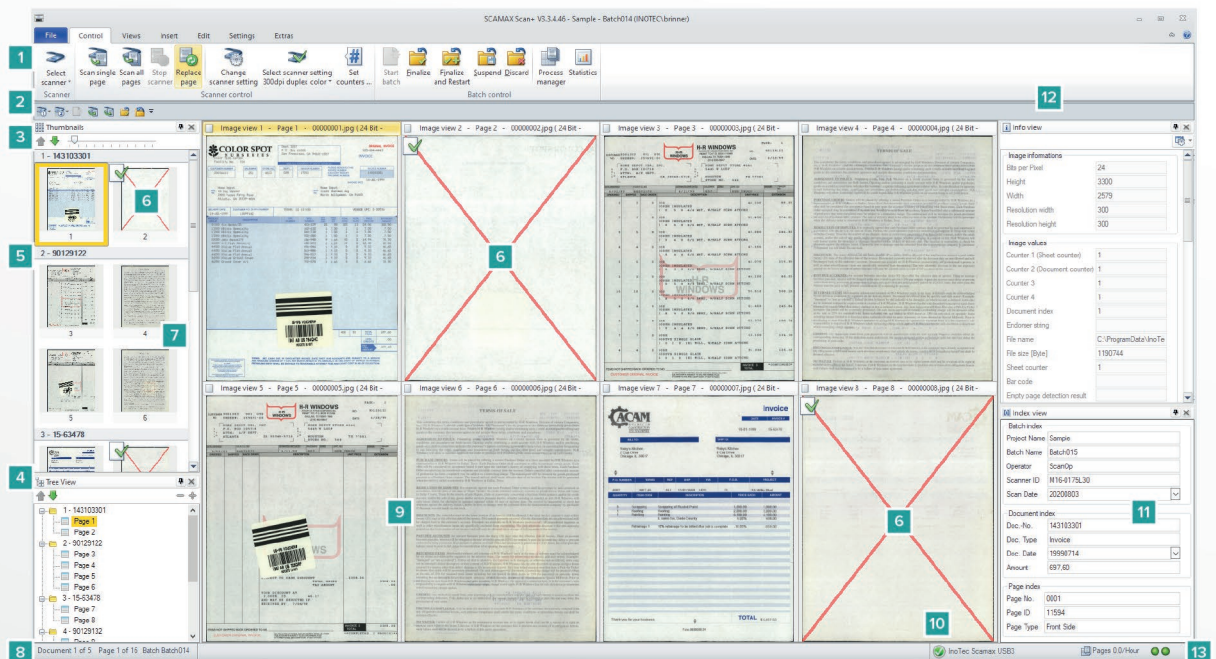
SCAMAX Scan+ V5.3.4.46 - Sample - Batch014 (INOTEC\brinner)

File | Control | Views | Insert | Edit | Settings | Extras

1

Select scanner | Scan single page | Scan all pages | Stop scanner | Replace page | Change scanner setting | Select scanner setting 300dpi duplex color | Set counters ... | Start batch | Finalize | Finalize and Restart | Suspend | Discard | Process manager | Statistics

Scanner | Scanner control | Batch control

2

12

3

Thumbnails

1 - 143103301

6

1 2

5

2 - 90129122

3 4

7

5 6

3 - 15-63478

4

Tree View

1 - 143103301
Page 1
Page 2
2 - 90129122
Page 3
Page 4
Page 5
Page 6
3 - 15-63478
Page 7
Page 8
4 - 90129132

Image view 1 - Page 1 - 00000001.jpg ( 24 Bit -

Image view 2 - Page 2 - 00000002.jpg ( 24 Bit -

6

Image view 3 - Page 3 - 00000003.jpg ( 24 Bit -

Image view 4 - Page 4 - 00000004.jpg ( 24 Bit -

Image view 5 - Page 5 - 00000005.jpg ( 24 Bit -

Image view 6 - Page 6 - 00000006.jpg ( 24 Bit -

9

Image view 7 - Page 7 - 00000007.jpg ( 24 Bit -

Image view 8 - Page 8 - 00000008.jpg ( 24 Bit -

6

10

COLOR SPOT

N-R WINDOWS

ACAM

invoice

TOTAL

Info view

Image informations
| Bits per Pixel | 24 |
|---|---|
| Height | 3300 |
| Width | 2579 |
| Resolution width | 300 |
| Resolution height | 300 |

Image values
| Counter 1 (Sheet counter) | 1 |
|---|---|
| Counter 2 (Document counter) | 1 |
| Counter 3 | 1 |
| Counter 4 | 1 |
| Document index | 1 |
| Endorser string | |
| File name | C:\ProgramData\InoTe |
| File size [Byte] | 1190744 |
| Sheet counter | 1 |
| Bar code | |
| Empty page detection result | |

Index view

Batch index
| Project Name | Sample |
|---|---|
| Batch Name | Batch015 |
| Operator | ScanOp |
| Scanner ID | M16-0175L30 |
| Scan Date | 20200803 |

11

Document index
| Doc.-No. | 143103301 |
|---|---|
| Doc. Type | Invoice |
| Doc. Date | 19998714 |
| Amount | 697.60 |

Page index
| Page No. | 0001 |
|---|---|
| Page ID | 11594 |
| Page Type | Front Side |

8

Document 1 of 5 Page 1 of 16 Batch Batch014

InoTec Scamax USB3

Pages 0.0/Hour

13